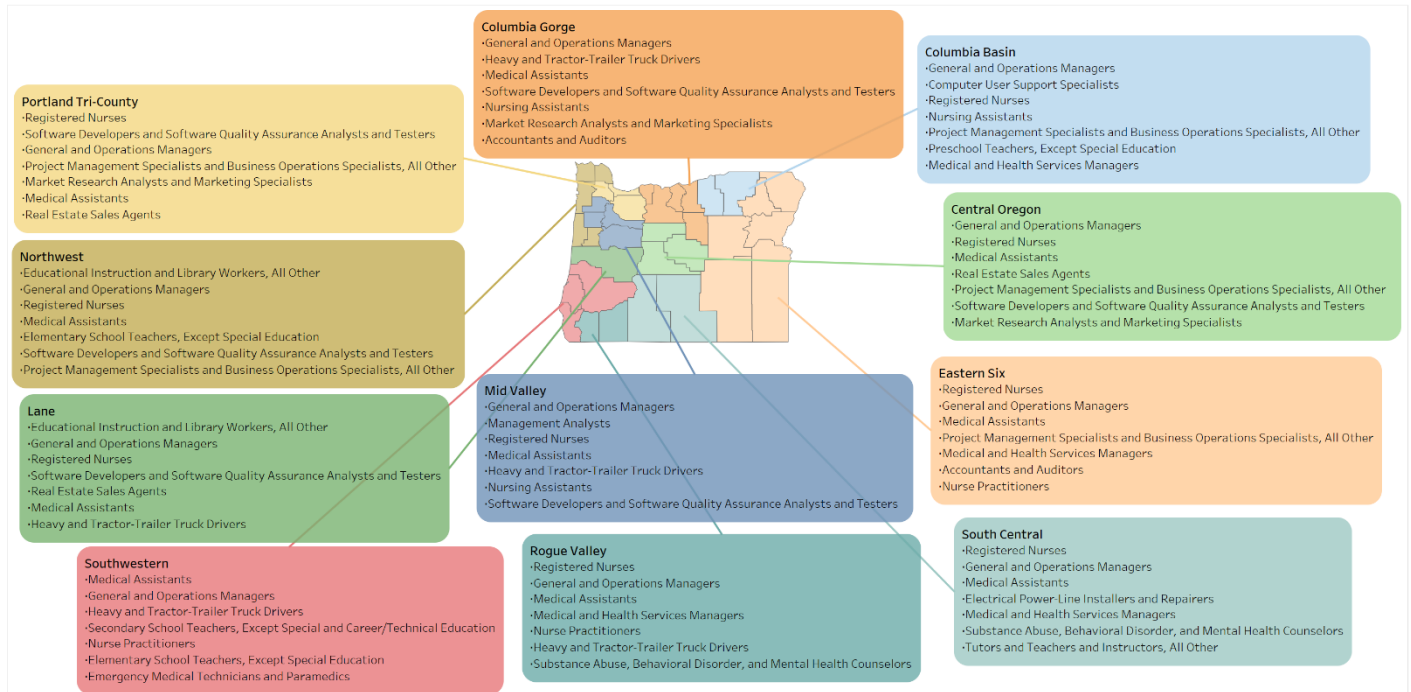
Columbia Gorge
·General and Operations Managers
·Heavy and Tractor-Trailer Truck Drivers
·Medical Assistants
·Software Developers and Software Quality Assurance Analysts and Testers
·Nursing Assistants
·Market Research Analysts and Marketing Specialists
·Accountants and Auditors

Columbia Basin
·General and Operations Managers
·Computer User Support Specialists
·Registered Nurses
·Nursing Assistants
·Project Management Specialists and Business Operations Specialists, All Other
·Preschool Teachers, Except Special Education
·Medical and Health Services Managers

Portland Tri-County
·Registered Nurses
·Software Developers and Software Quality Assurance Analysts and Testers
·General and Operations Managers
·Project Management Specialists and Business Operations Specialists, All Other
·Market Research Analysts and Marketing Specialists
·Medical Assistants
·Real Estate Sales Agents

Central Oregon
·General and Operations Managers
·Registered Nurses
·Medical Assistants
·Real Estate Sales Agents
·Project Management Specialists and Business Operations Specialists, All Other
·Software Developers and Software Quality Assurance Analysts and Testers
·Market Research Analysts and Marketing Specialists

Northwest
·Educational Instruction and Library Workers, All Other
·General and Operations Managers
·Registered Nurses
·Medical Assistants
·Elementary School Teachers, Except Special Education
·Software Developers and Software Quality Assurance Analysts and Testers
·Project Management Specialists and Business Operations Specialists, All Other

Eastern Six
·Registered Nurses
·General and Operations Managers
·Medical Assistants
·Project Management Specialists and Business Operations Specialists, All Other
·Medical and Health Services Managers
·Accountants and Auditors
·Nurse Practitioners

Lane
·Educational Instruction and Library Workers, All Other
·General and Operations Managers
·Registered Nurses
·Software Developers and Software Quality Assurance Analysts and Testers
·Real Estate Sales Agents
·Medical Assistants
·Heavy and Tractor-Trailer Truck Drivers

Mid Valley
·General and Operations Managers
·Management Analysts
·Registered Nurses
·Medical Assistants
·Heavy and Tractor-Trailer Truck Drivers
·Nursing Assistants
·Software Developers and Software Quality Assurance Analysts and Testers

South Central
·Registered Nurses
·General and Operations Managers
·Medical Assistants
·Electrical Power-Line Installers and Repairers
·Medical and Health Services Managers
·Substance Abuse, Behavioral Disorder, and Mental Health Counselors
·Tutors and Teachers and Instructors, All Other

Southwestern
·Medical Assistants
·General and Operations Managers
·Heavy and Tractor-Trailer Truck Drivers
·Secondary School Teachers, Except Special and Career/Technical Education
·Nurse Practitioners
·Elementary School Teachers, Except Special Education
·Emergency Medical Technicians and Paramedics

Rogue Valley
·Registered Nurses
·General and Operations Managers
·Medical Assistants
·Medical and Health Services Managers
·Nurse Practitioners
·Heavy and Tractor-Trailer Truck Drivers
·Substance Abuse, Behavioral Disorder, and Mental Health Counselors